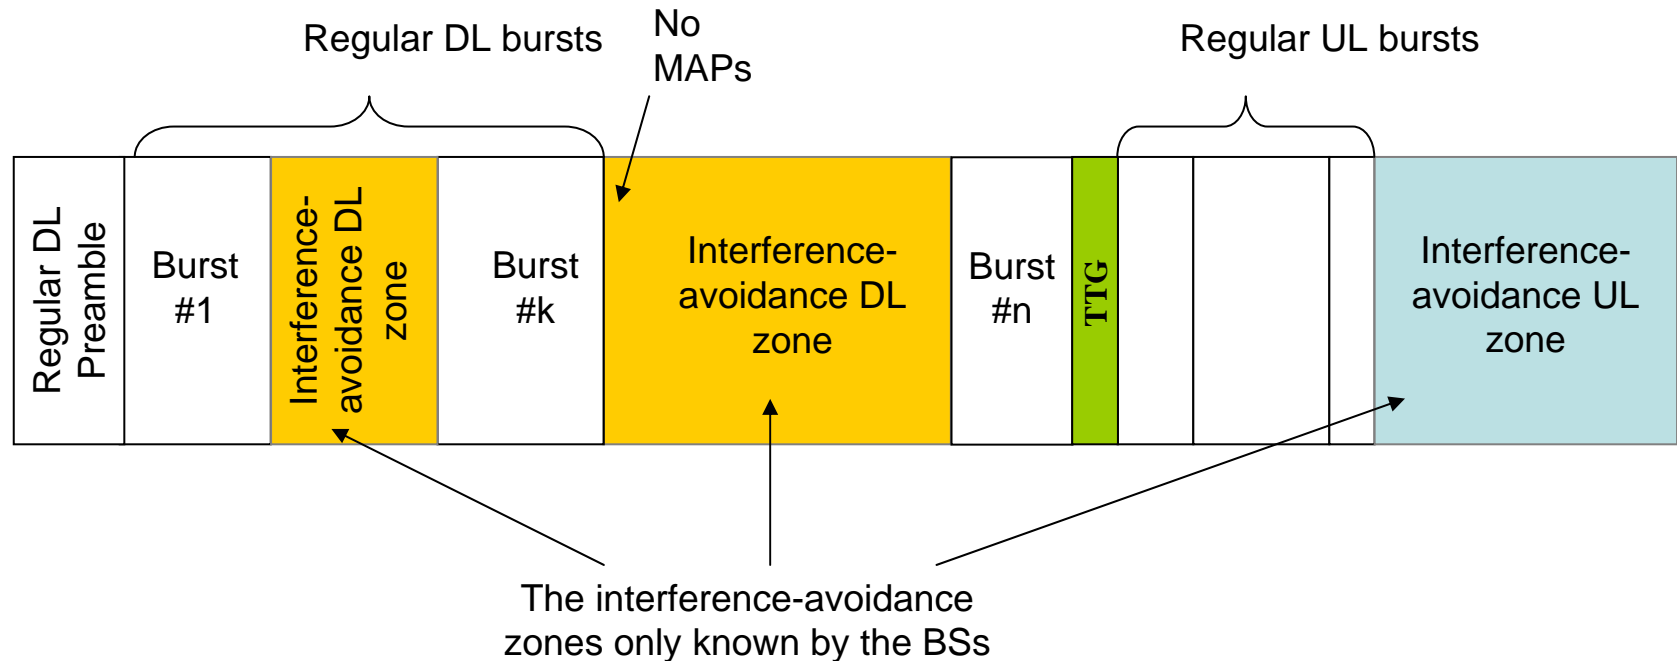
Regular DL bursts

No MAPs

Regular UL bursts

Regular DL Preamble

Burst #1

Interference-avoidance DL zone

Burst #k

Interference-avoidance DL zone

Burst #n

TTG

Interference-avoidance UL zone

The interference-avoidance zones only known by the BSs